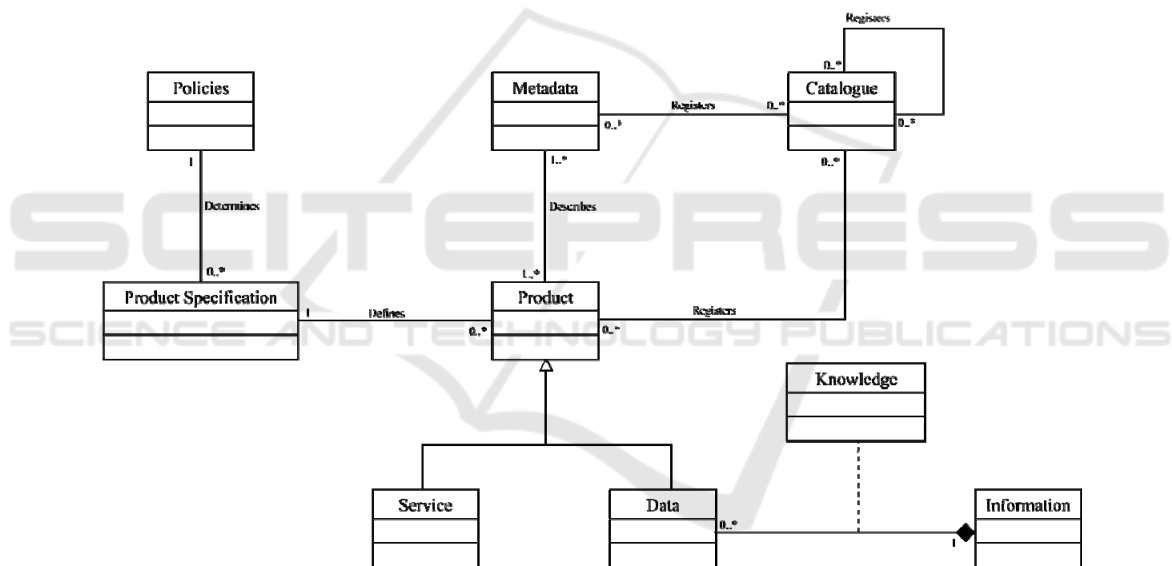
Registers

0..*

Policies

Metadata

Registers

0..*

Catalogue

0..*

0..*

1

1..*

0..*

Determines

Describes

0..*

1..*

Product Specification

1

Defines

0..*

Product

0..*

Registers

SCITEPRESS
SCIENCE AND TECHNOLOGY PUBLICATIONS

Knowledge

Service

Data

0..*

Information

1